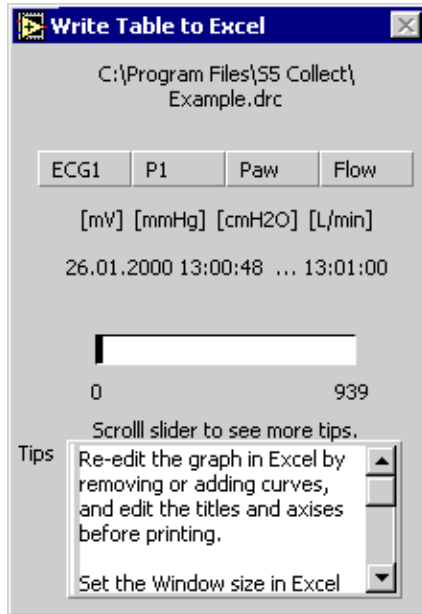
Write Table to Excel

C:\Program Files\S5 Collect\
Example.drc

ECG1 P1 Paw Flow

[mV] [mmHg] [cmH2O] [L/min]

26.01.2000 13:00:48 ... 13:01:00

0 939

Scrolll slider to see more tips.

Tips

Re-edit the graph in Excel by removing or adding curves, and edit the titles and axises before printing.

Set the Window size in Excel